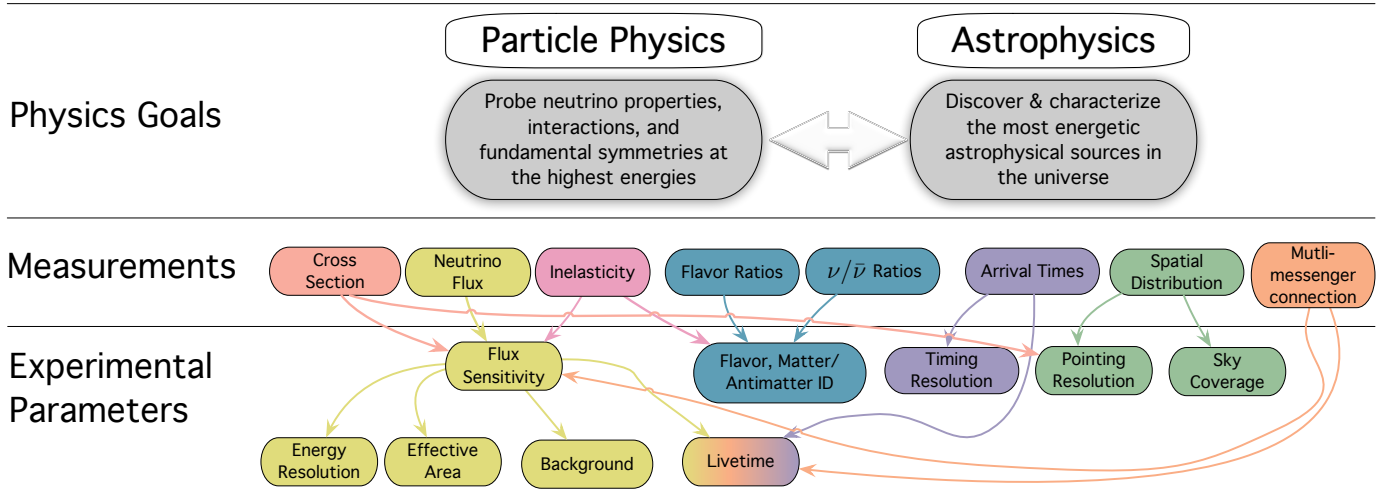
Particle Physics

Astrophysics

Physics Goals

Probe neutrino properties, interactions, and fundamental symmetries at the highest energies

Discover & characterize the most energetic astrophysical sources in the universe

Measurements

Cross Section

Neutrino Flux

Inelasticity

Flavor Ratios

$\nu/\bar{\nu}$ Ratios

Arrival Times

Spatial Distribution

Mutli-messenger connection

Experimental Parameters

Flux Sensitivity

Flavor, Matter/ Antimatter ID

Timing Resolution

Pointing Resolution

Sky Coverage

Energy Resolution

Effective Area

Background

Livetime